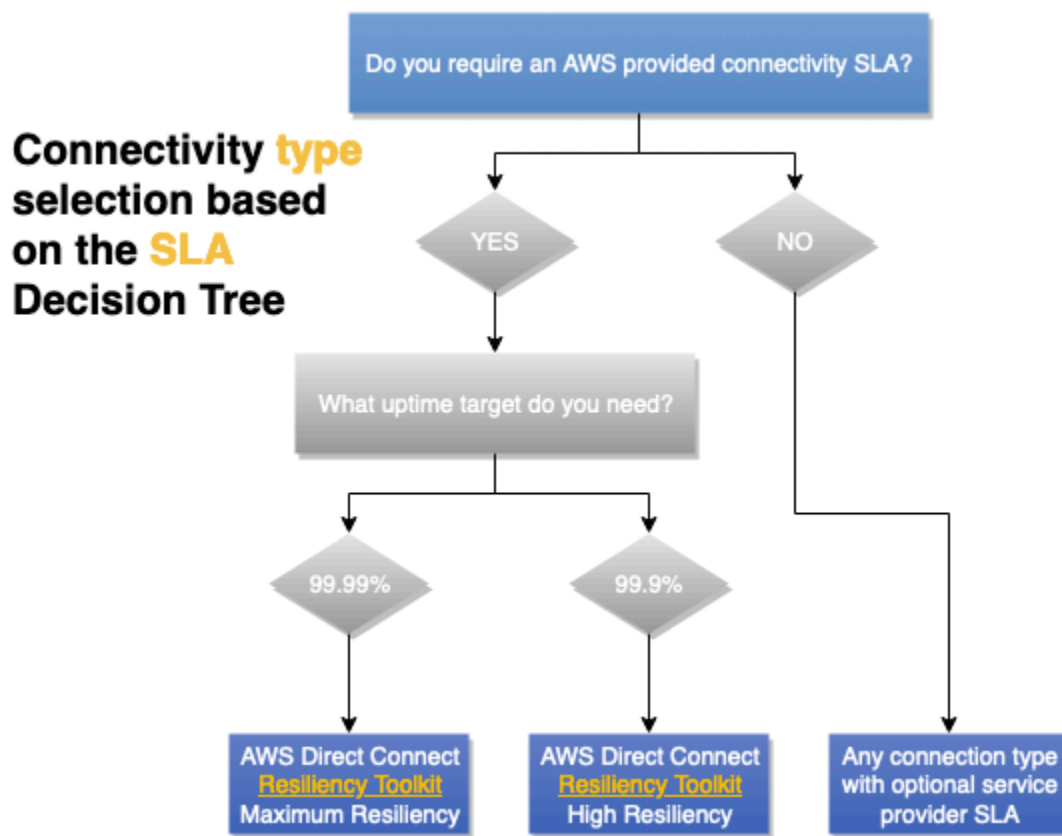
Connectivity type selection based on the SLA Decision Tree

Do you require an AWS provided connectivity SLA?

YES

NO

What uptime target do you need?

99.99%

99.9%

AWS Direct Connect Resiliency Toolkit Maximum Resiliency

AWS Direct Connect Resiliency Toolkit High Resiliency

Any connection type with optional service provider SLA